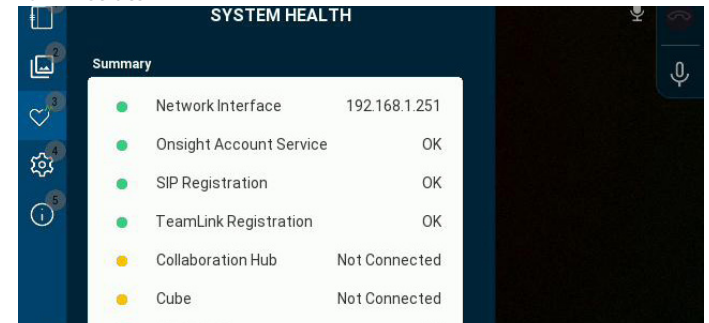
SYSTEM HEALTH

2
3
4
5

Summary

| Network Interface | 192.168.1.251 |
|---|---|
| Onsight Account Service | OK |
| SIP Registration | OK |
| TeamLink Registration | OK |
| Collaboration Hub | Not Connected |
| Cube | Not Connected |